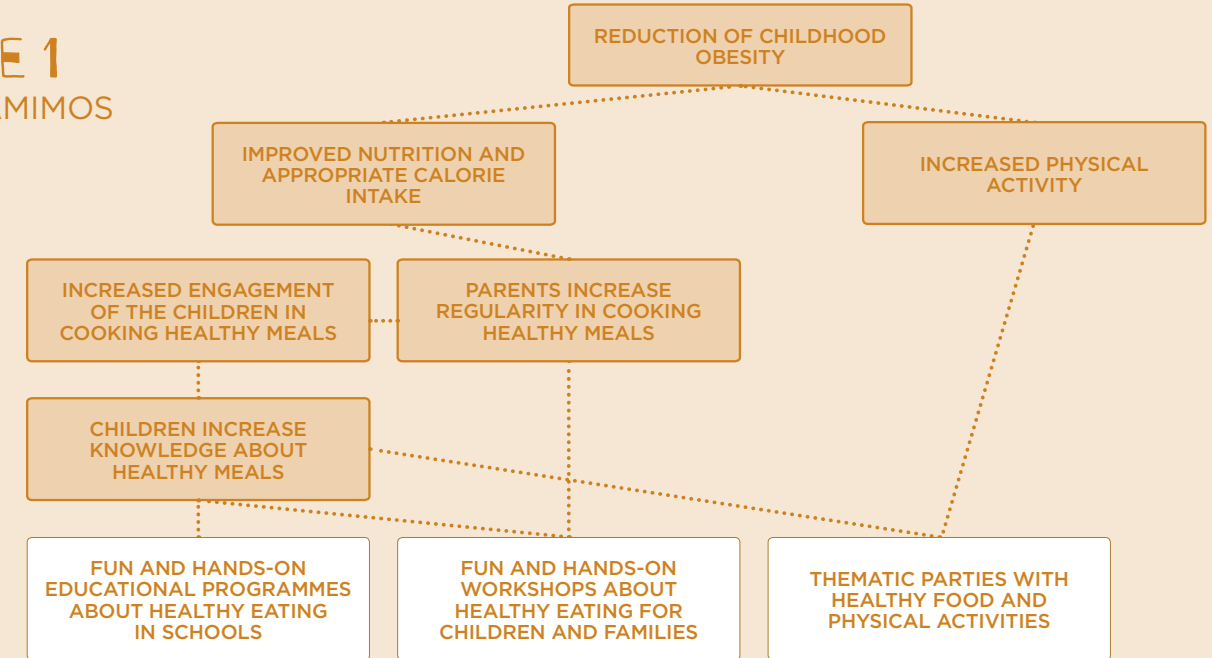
E 1
AMIMOS

REDUCTION OF CHILDHOOD OBESITY

IMPROVED NUTRITION AND APPROPRIATE CALORIE INTAKE

INCREASED PHYSICAL ACTIVITY

INCREASED ENGAGEMENT OF THE CHILDREN IN COOKING HEALTHY MEALS

PARENTS INCREASE REGULARITY IN COOKING HEALTHY MEALS

CHILDREN INCREASE KNOWLEDGE ABOUT HEALTHY MEALS

FUN AND HANDS-ON EDUCATIONAL PROGRAMMES ABOUT HEALTHY EATING IN SCHOOLS

FUN AND HANDS-ON WORKSHOPS ABOUT HEALTHY EATING FOR CHILDREN AND FAMILIES

THEMATIC PARTIES WITH HEALTHY FOOD AND PHYSICAL ACTIVITIES